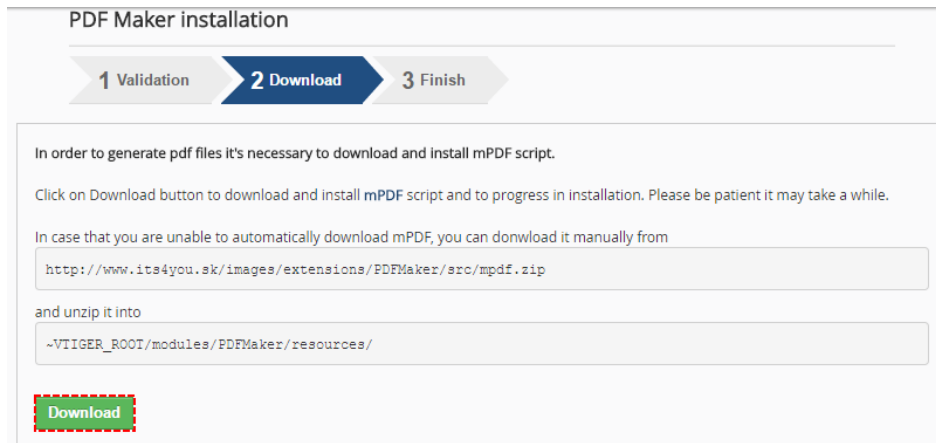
PDF Maker installation

1 Validation

2 Download

3 Finish

In order to generate pdf files it's necessary to download and install mPDF script.

Click on Download button to download and install mPDF script and to progress in installation. Please be patient it may take a while.

In case that you are unable to automatically download mPDF, you can donwload it manually from

http://www.its4you.sk/images/extensions/PDFMaker/src/mpdf.zip

and unzip it into

~VTIGER_ROOT/modules/PDFMaker/resources/

Download